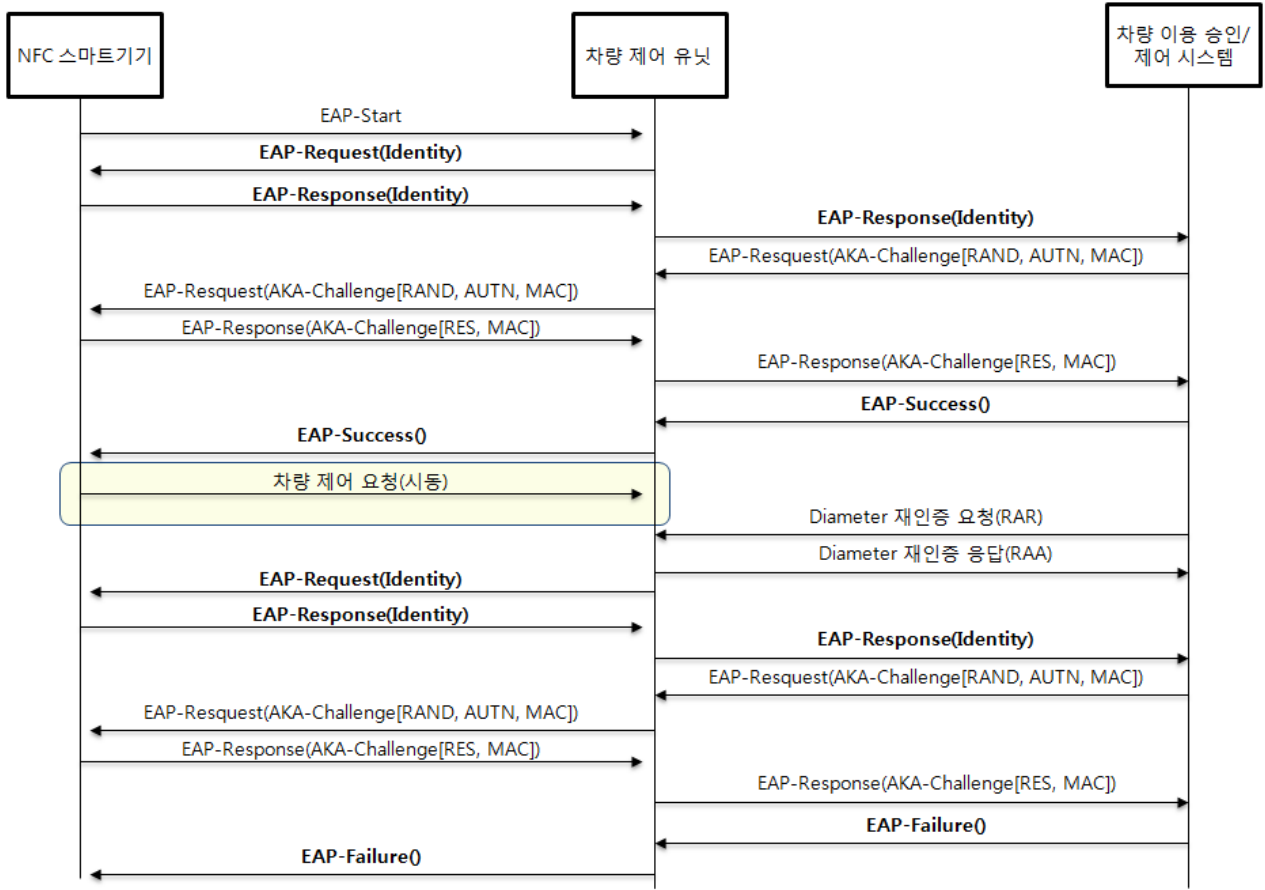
NFC 스마트기기

차량 제어 유닛

차량 이용 승인/제어 시스템

EAP-Start

EAP-Request(Identity)

EAP-Response(Identity)

EAP-Response(Identity)

EAP-Resquest(AKA-Challenge[RAND, AUTN, MAC])

EAP-Resquest(AKA-Challenge[RAND, AUTN, MAC])

EAP-Response(AKA-Challenge[RES, MAC])

EAP-Response(AKA-Challenge[RES, MAC])

EAP-Success()

EAP-Success()

차량 제어 요청(시동)

Diameter 재인증 요청(RAR)

Diameter 재인증 응답(RAA)

EAP-Request(Identity)

EAP-Response(Identity)

EAP-Response(Identity)

EAP-Resquest(AKA-Challenge[RAND, AUTN, MAC])

EAP-Resquest(AKA-Challenge[RAND, AUTN, MAC])

EAP-Response(AKA-Challenge[RES, MAC])

EAP-Response(AKA-Challenge[RES, MAC])

EAP-Failure()

EAP-Failure()